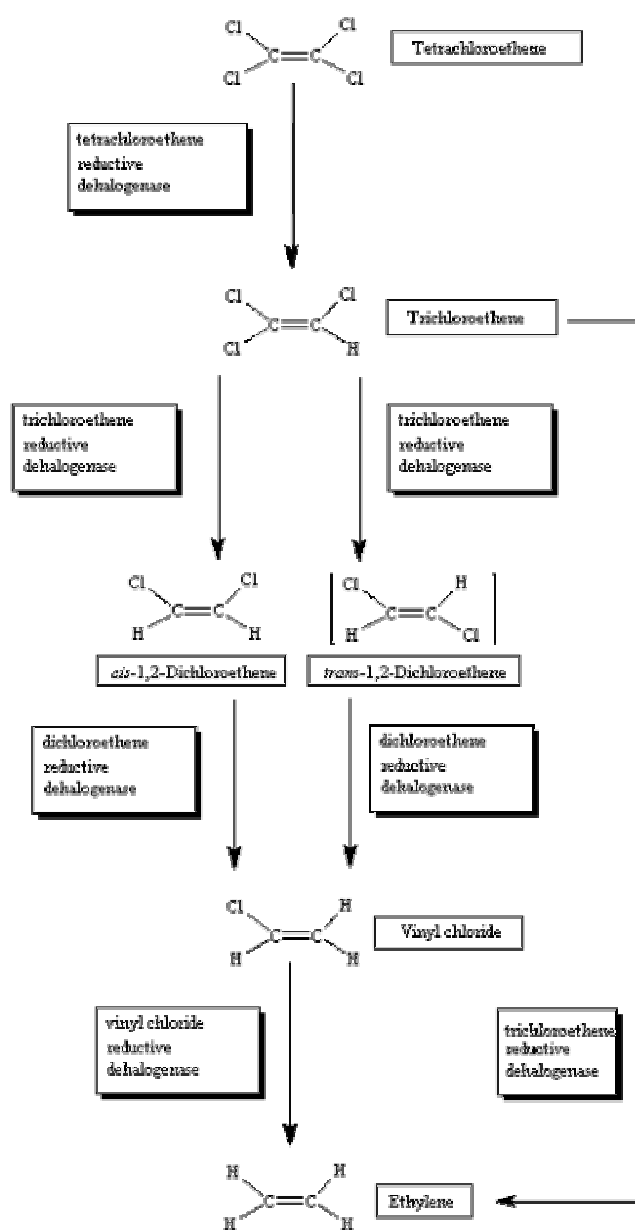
Cl Cl
C=C
Cl Cl

Tetrachloroethene

tetrachloroethene reductive dehalogenase

Cl Cl
C=C
Cl H

Trichloroethene

trichloroethene reductive dehalogenase

trichloroethene reductive dehalogenase

Cl Cl
C=C
H H

Cl H
C=C
H Cl

*cis*-1,2-Dichloroethene

*trans*-1,2-Dichloroethene

dichloroethene reductive dehalogenase

dichloroethene reductive dehalogenase

Cl H
C=C
H H

Vinyl chloride

vinyl chloride reductive dehalogenase

trichloroethene reductive dehalogenase

H H
C=C
H H

Ethylene